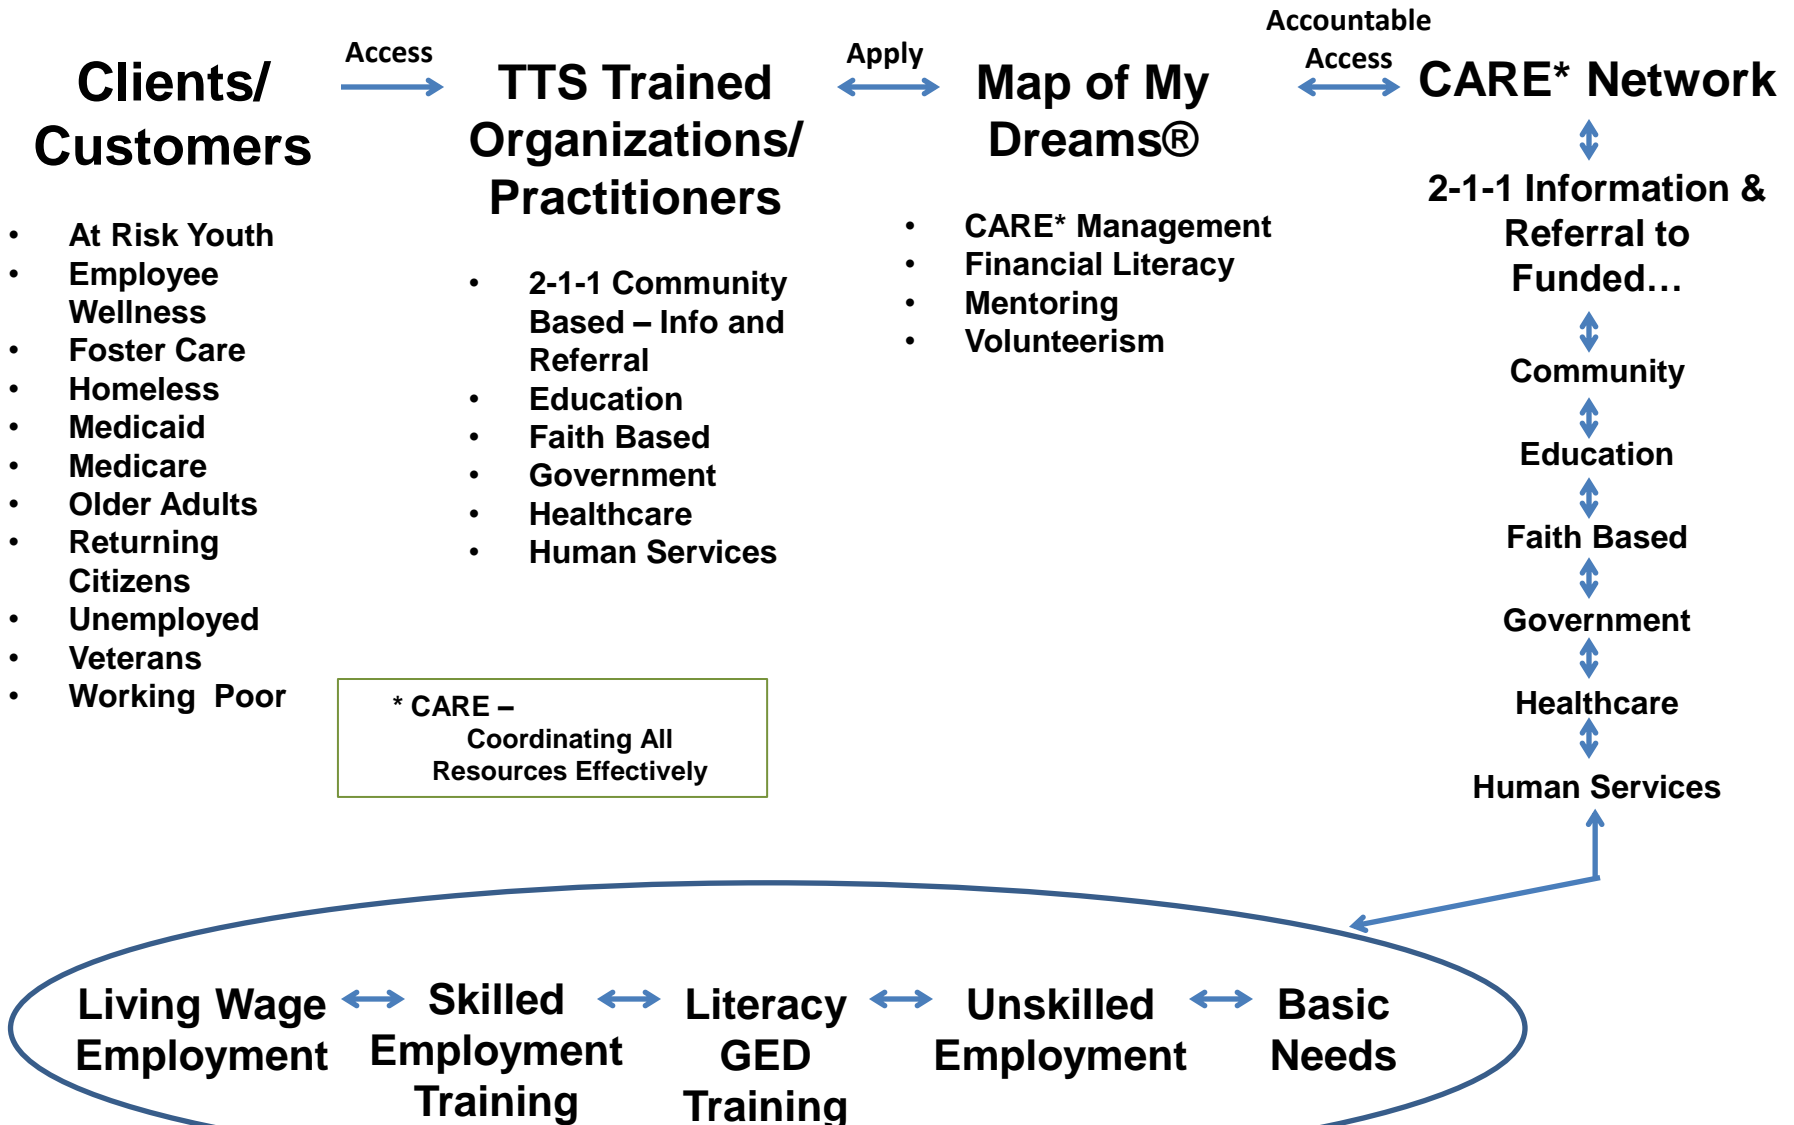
Clients/ Customers

Access

TTS Trained Organizations/ Practitioners

Apply

Map of My Dreams®

Accountable Access

CARE* Network

- At Risk Youth
- Employee Wellness
- Foster Care
- Homeless
- Medicaid
- Medicare
- Older Adults
- Returning Citizens
- Unemployed
- Veterans
- Working Poor

- 2-1-1 Community Based – Info and Referral
- Education
- Faith Based
- Government
- Healthcare
- Human Services

- CARE* Management
- Financial Literacy
- Mentoring
- Volunteerism

2-1-1 Information & Referral to Funded…

Community

Education

Faith Based

Government

Healthcare

Human Services

* CARE – Coordinating All Resources Effectively

Living Wage Employment

Skilled Employment Training

Literacy GED Training

Unskilled Employment

Basic Needs